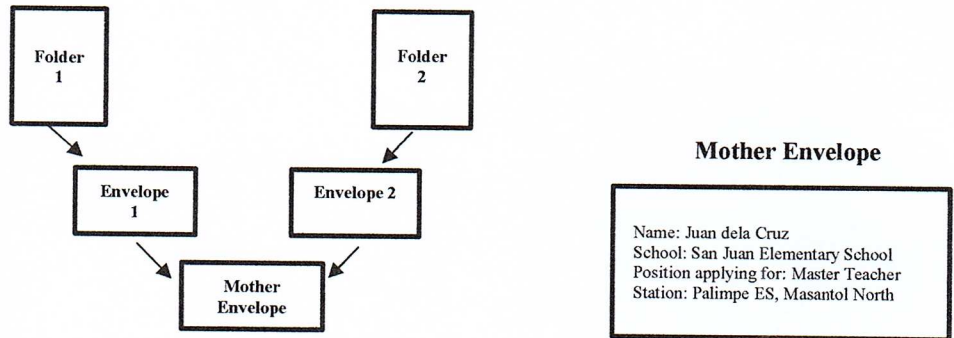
Folder 1

Folder 2

Envelope 1

Envelope 2

Mother Envelope

Mother Envelope

Name: Juan dela Cruz
School: San Juan Elementary School
Position applying for: Master Teacher
Station: Palimpe ES, Masantol North